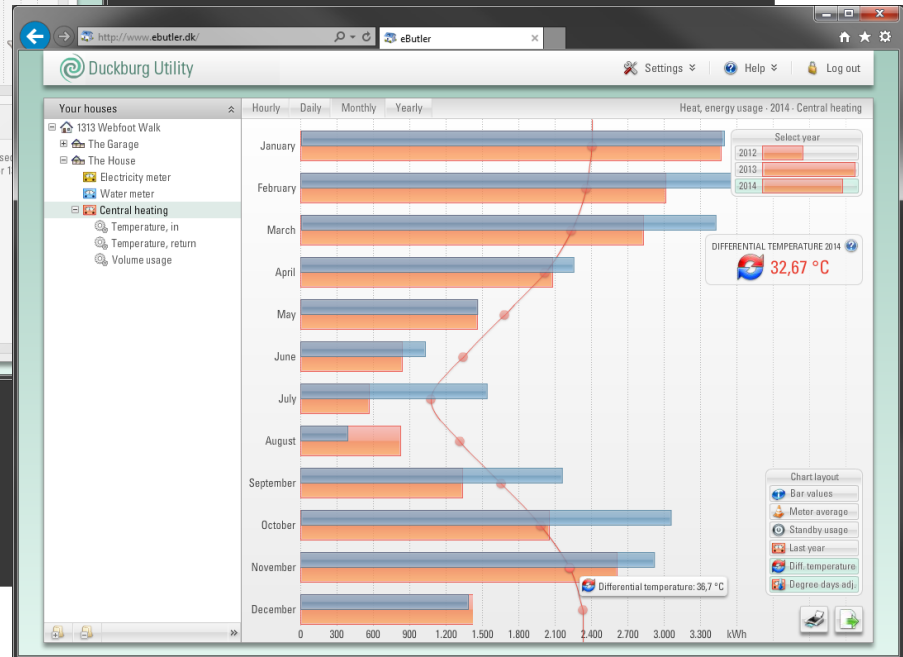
http://www.ebutler.dk/

eButler

Duckburg Utility

Settings

Help

Log out

Your houses

1313 Webfoot Walk
The Garage
The House
Electricity meter
Water meter
Central heating
Temperature, in
Temperature, return
Volume usage

Hourly | Daily | Monthly | Yearly

Heat, energy usage · 2014 · Central heating

January
February
March
April
May
June
July
August
September
October
November
December

0 | 300 | 600 | 900 | 1.200 | 1.500 | 1.800 | 2.100 | 2.400 | 2.700 | 3.000 | 3.300 | kWh

Select year
2012
2013
2014

DIFFERENTIAL TEMPERATURE 2014
32,67 °C

Differential temperature: 36,7 °C

Chart layout
Bar values
Meter average
Standby usage
Last year
Diff. temperature
Degree days adj.